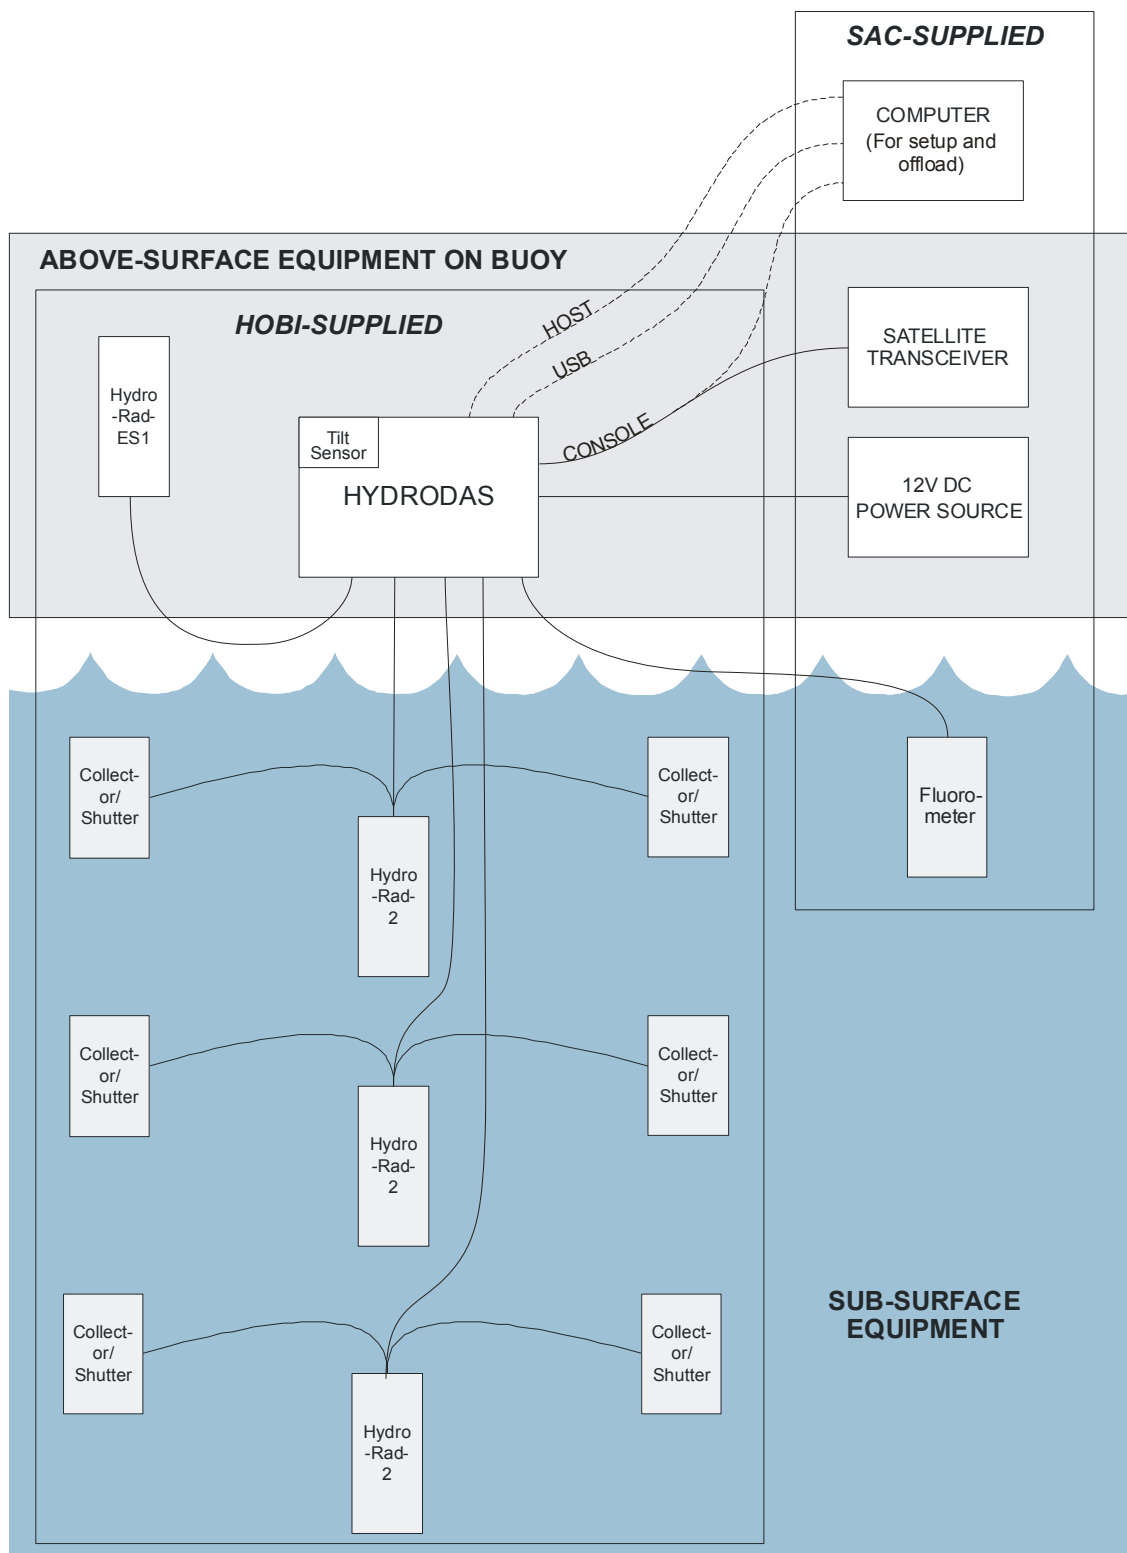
SAC-SUPPLIED

COMPUTER (For setup and offload)

ABOVE-SURFACE EQUIPMENT ON BUOY

HOBI-SUPPLIED

HOST

USB

CONSOLE

SATELLITE TRANSCEIVER

Hydro -Rad- ES1

Tilt Sensor

HYDRODAS

12V DC POWER SOURCE

Collect- or/ Shutter

Collect- or/ Shutter

Fluoro- meter

Hydro -Rad- 2

Collect- or/ Shutter

Collect- or/ Shutter

Hydro -Rad- 2

Collect- or/ Shutter

Collect- or/ Shutter

SUB-SURFACE EQUIPMENT

Hydro -Rad- 2